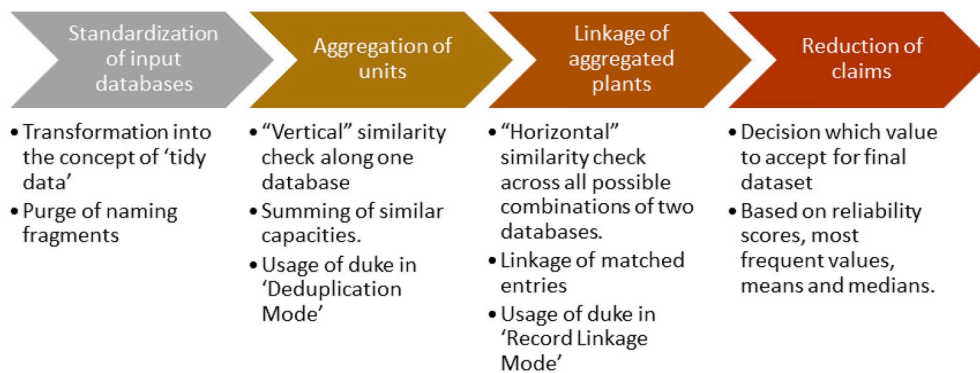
Standardization of input databases

Aggregation of units

Linkage of aggregated plants

Reduction of claims

• Transformation into the concept of 'tidy data'
• Purge of naming fragments

• "Vertical" similarity check along one database
• Summing of similar capacities.
• Usage of duke in 'Deduplication Mode'

• "Horizontal" similarity check across all possible combinations of two databases.
• Linkage of matched entries
• Usage of duke in 'Record Linkage Mode'

• Decision which value to accept for final dataset
• Based on reliability scores, most frequent values, means and medians.